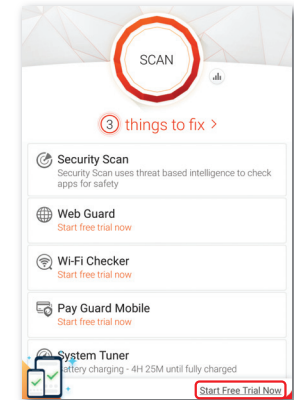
SCAN

3 things to fix >

Security Scan
Security Scan uses threat based intelligence to check apps for safety

Web Guard
Start free trial now

Wi-Fi Checker
Start free trial now

Pay Guard Mobile
Start free trial now

System Tuner
Battery charging - 4H 25M until fully charged

Start Free Trial Now